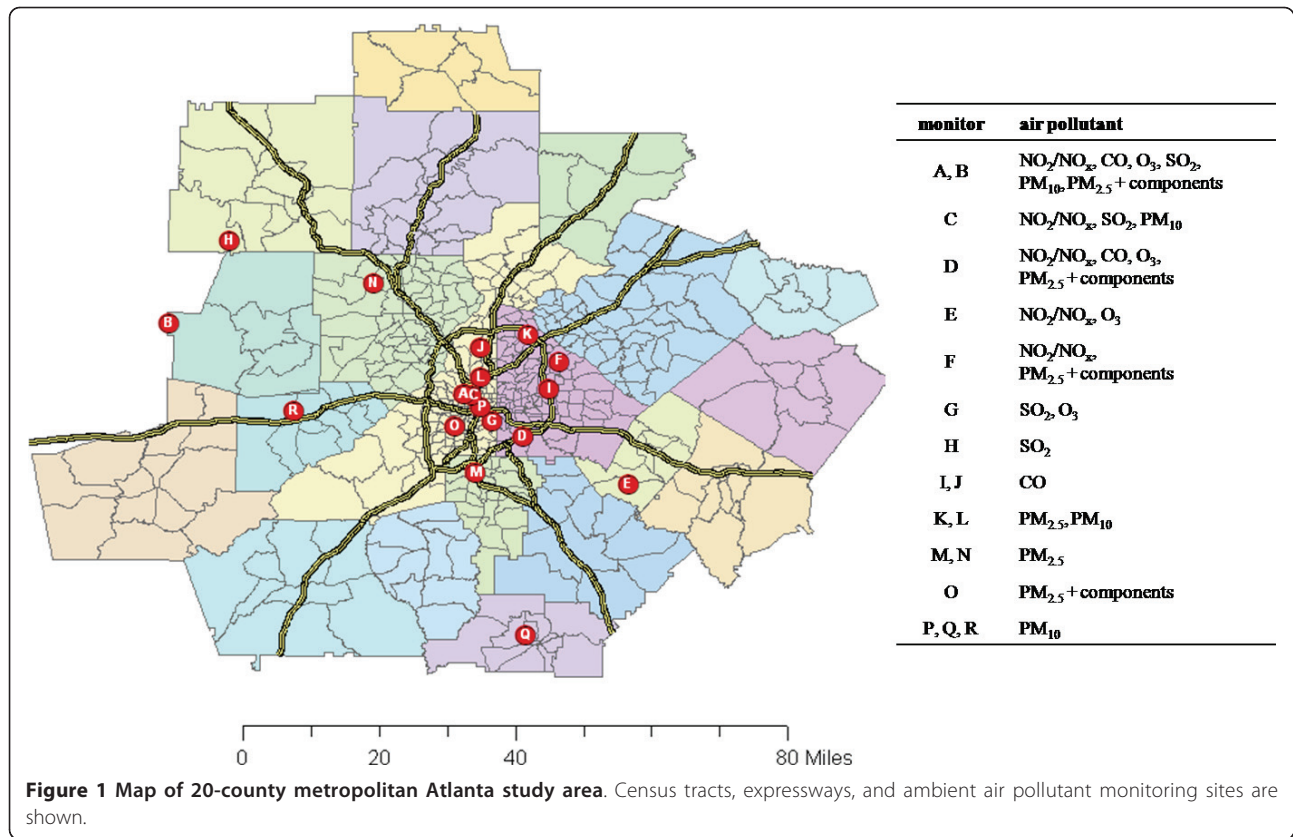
H
N
B
K
J
F
L
I
AC
R
P
O
G
D
M
E
Q

| monitor | air pollutant |
|---|---|
| A, B | $NO_2/NO_x$, CO, $O_3$, $SO_2$, $PM_{10}$, $PM_{2.5}$ + components |
| C | $NO_2/NO_x$, $SO_2$, $PM_{10}$ |
| D | $NO_2/NO_x$, CO, $O_3$, $PM_{2.5}$ + components |
| E | $NO_2/NO_x$, $O_3$ |
| F | $NO_2/NO_x$, $PM_{2.5}$ + components |
| G | $SO_2$, $O_3$ |
| H | $SO_2$ |
| I, J | CO |
| K, L | $PM_{2.5}$, $PM_{10}$ |
| M, N | $PM_{2.5}$ |
| O | $PM_{2.5}$ + components |
| P, Q, R | $PM_{10}$ |

0 20 40 80 Miles

**Figure 1 Map of 20-county metropolitan Atlanta study area**. Census tracts, expressways, and ambient air pollutant monitoring sites are shown.